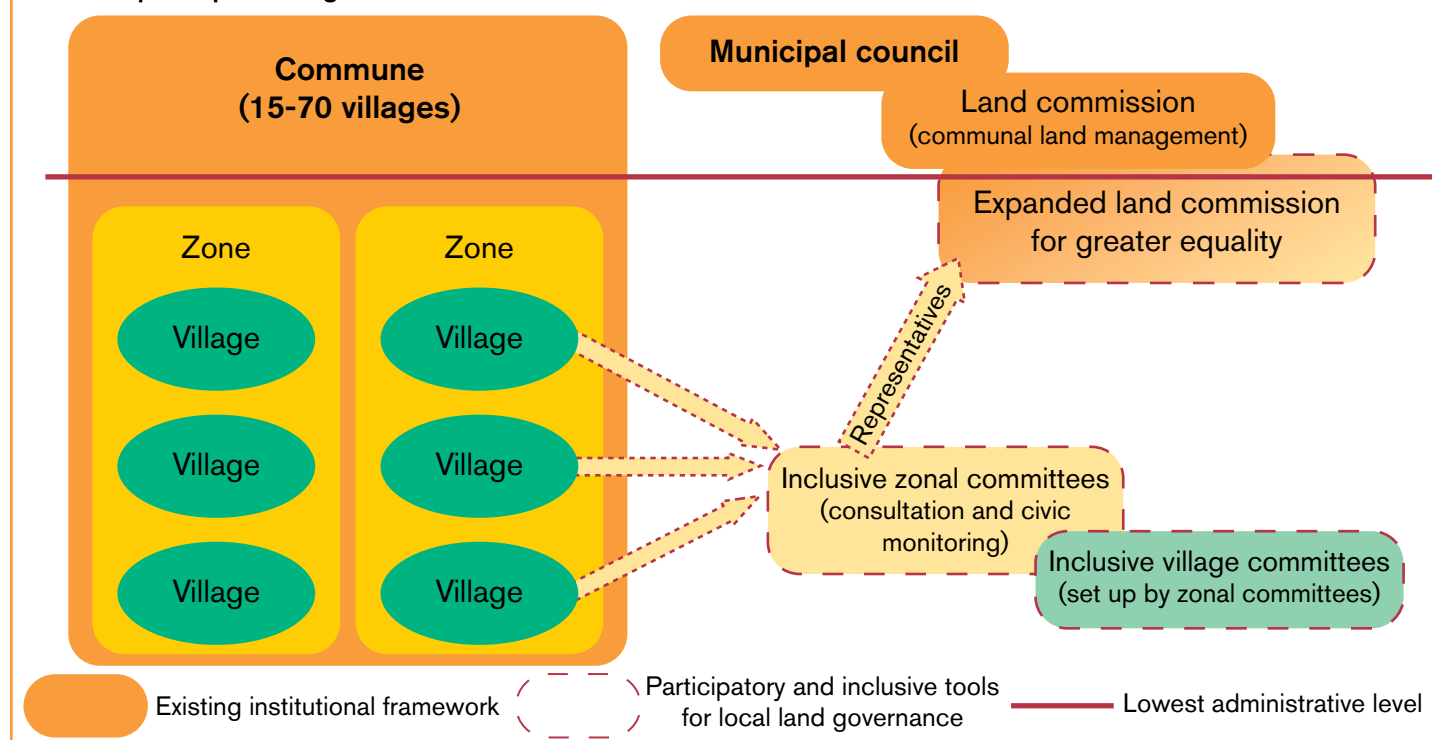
Commune
(15-70 villages)

Municipal council

Land commission
(communal land management)

Expanded land commission for greater equality

Zone

Village

Village

Village

Zone

Village

Village

Village

Representatives

Inclusive zonal committees
(consultation and civic monitoring)

Inclusive village committees
(set up by zonal committees)

Existing institutional framework

Participatory and inclusive tools for local land governance

Lowest administrative level